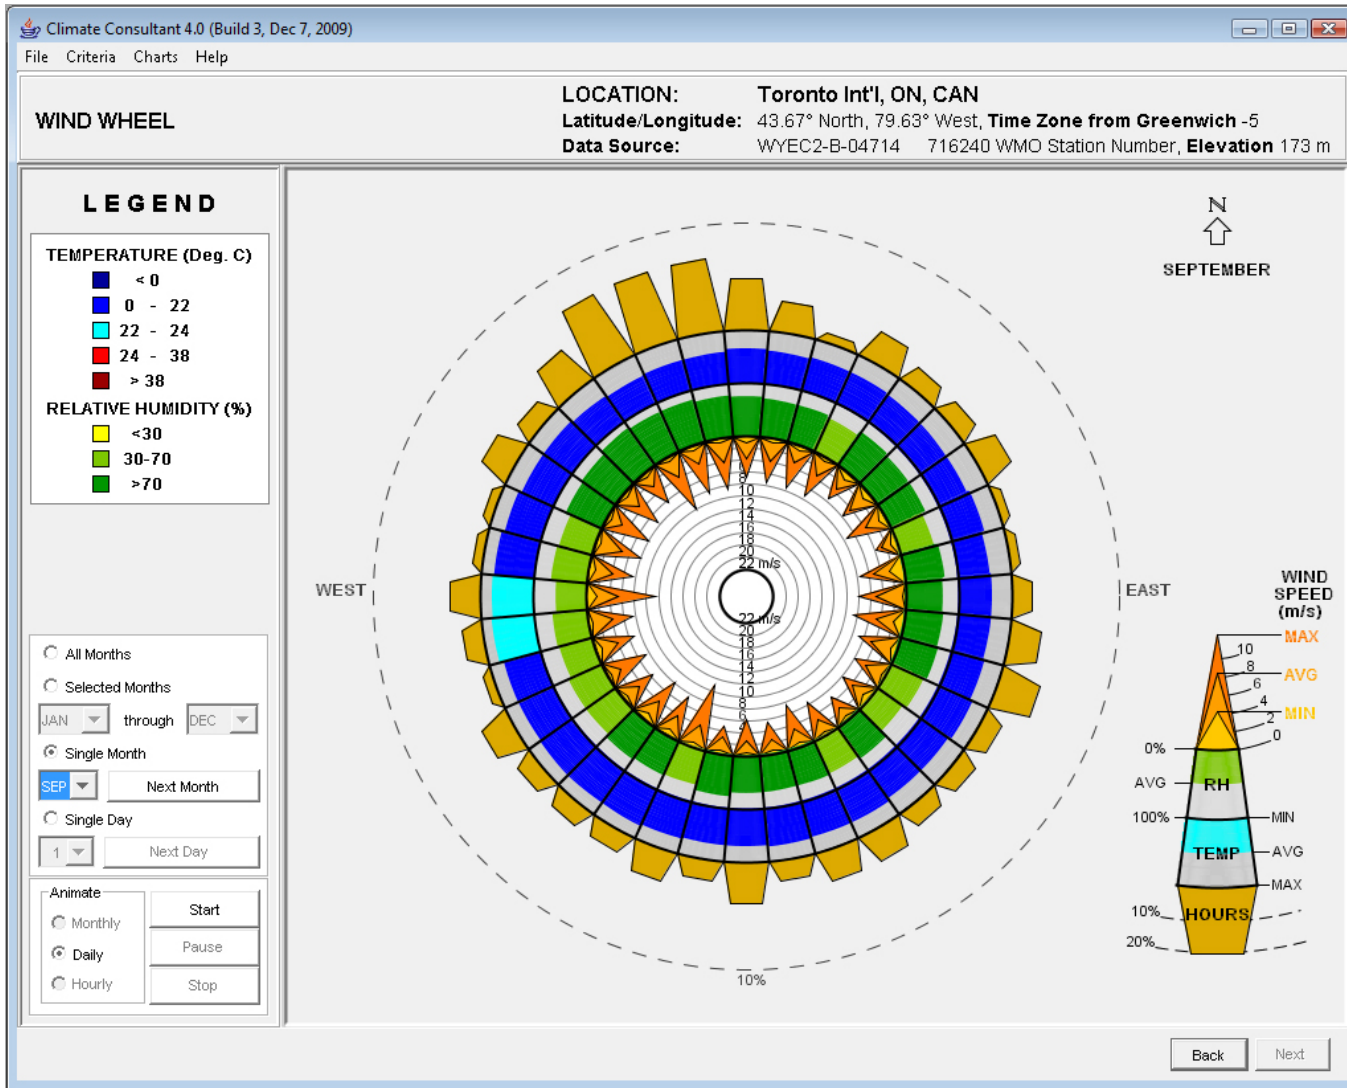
Climate Consultant 4.0 (Build 3, Dec 7, 2009)

File Criteria Charts Help

WIND WHEEL

LOCATION: Toronto Int'l, ON, CAN
Latitude/Longitude: 43.67° North, 79.63° West, Time Zone from Greenwich -5
Data Source: WYEC2-B-04714 716240 WMO Station Number, Elevation 173 m

LEGEND

TEMPERATURE (Deg. C)
< 0
0 - 22
22 - 24
24 - 38
> 38
RELATIVE HUMIDITY (%)
<30
30-70
>70

All Months
Selected Months
JAN through DEC
Single Month
SEP Next Month
Single Day
1 Next Day

Animate
Monthly
Daily
Hourly
Start
Pause
Stop

N
SEPTEMBER

WEST
EAST

6
8
10
12
14
16
18
20
22 m/s
22 m/s
20
18
16
14
12
10
8
6

10%

WIND SPEED (m/s)
MAX
AVG
MIN
10
8
6
4
2
0
0%
AVG
RH
100%
MIN
TEMP
AVG
MAX
10%
HOURS
20%

Back
Next